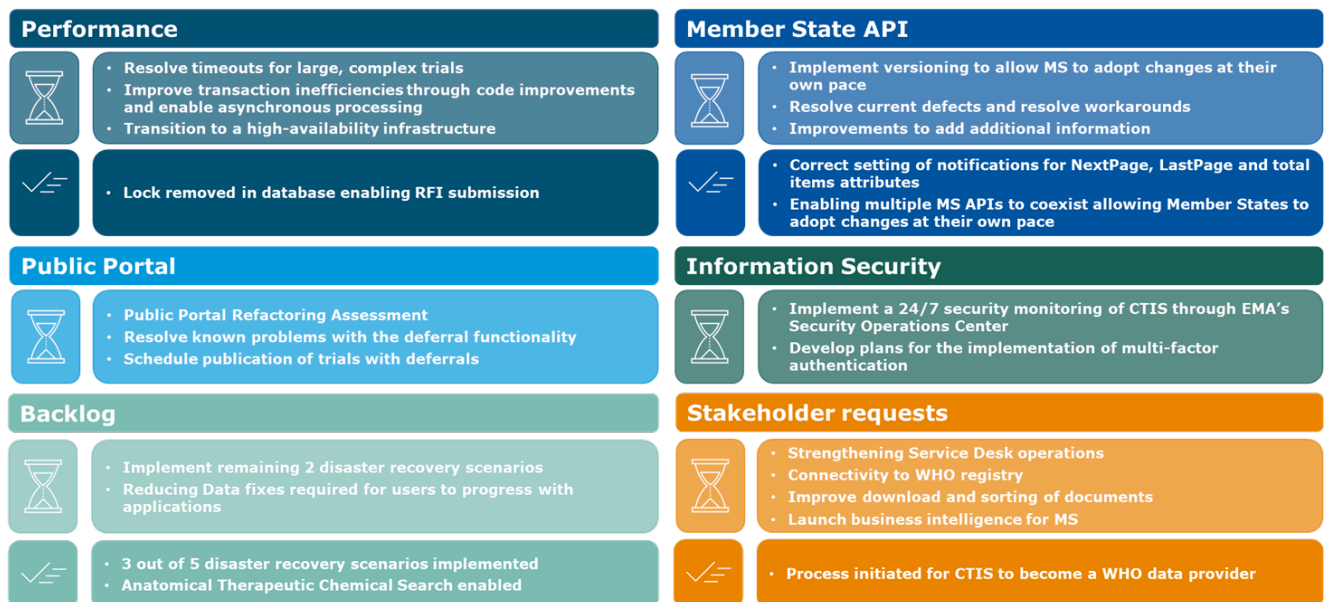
Performance

- Resolve timeouts for large, complex trials
- Improve transaction inefficiencies through code improvements and enable asynchronous processing
- Transition to a high-availability infrastructure

- Lock removed in database enabling RFI submission

Member State API

- Implement versioning to allow MS to adopt changes at their own pace
- Resolve current defects and resolve workarounds
- Improvements to add additional information

- Correct setting of notifications for NextPage, LastPage and total items attributes
- Enabling multiple MS APIs to coexist allowing Member States to adopt changes at their own pace

Public Portal

- Public Portal Refactoring Assessment
- Resolve known problems with the deferral functionality
- Schedule publication of trials with deferrals

Information Security

- Implement a 24/7 security monitoring of CTIS through EMA's Security Operations Center
- Develop plans for the implementation of multi-factor authentication

Backlog

- Implement remaining 2 disaster recovery scenarios
- Reducing Data fixes required for users to progress with applications

- 3 out of 5 disaster recovery scenarios implemented
- Anatomical Therapeutic Chemical Search enabled

Stakeholder requests

- Strengthening Service Desk operations
- Connectivity to WHO registry
- Improve download and sorting of documents
- Launch business intelligence for MS

- Process initiated for CTIS to become a WHO data provider